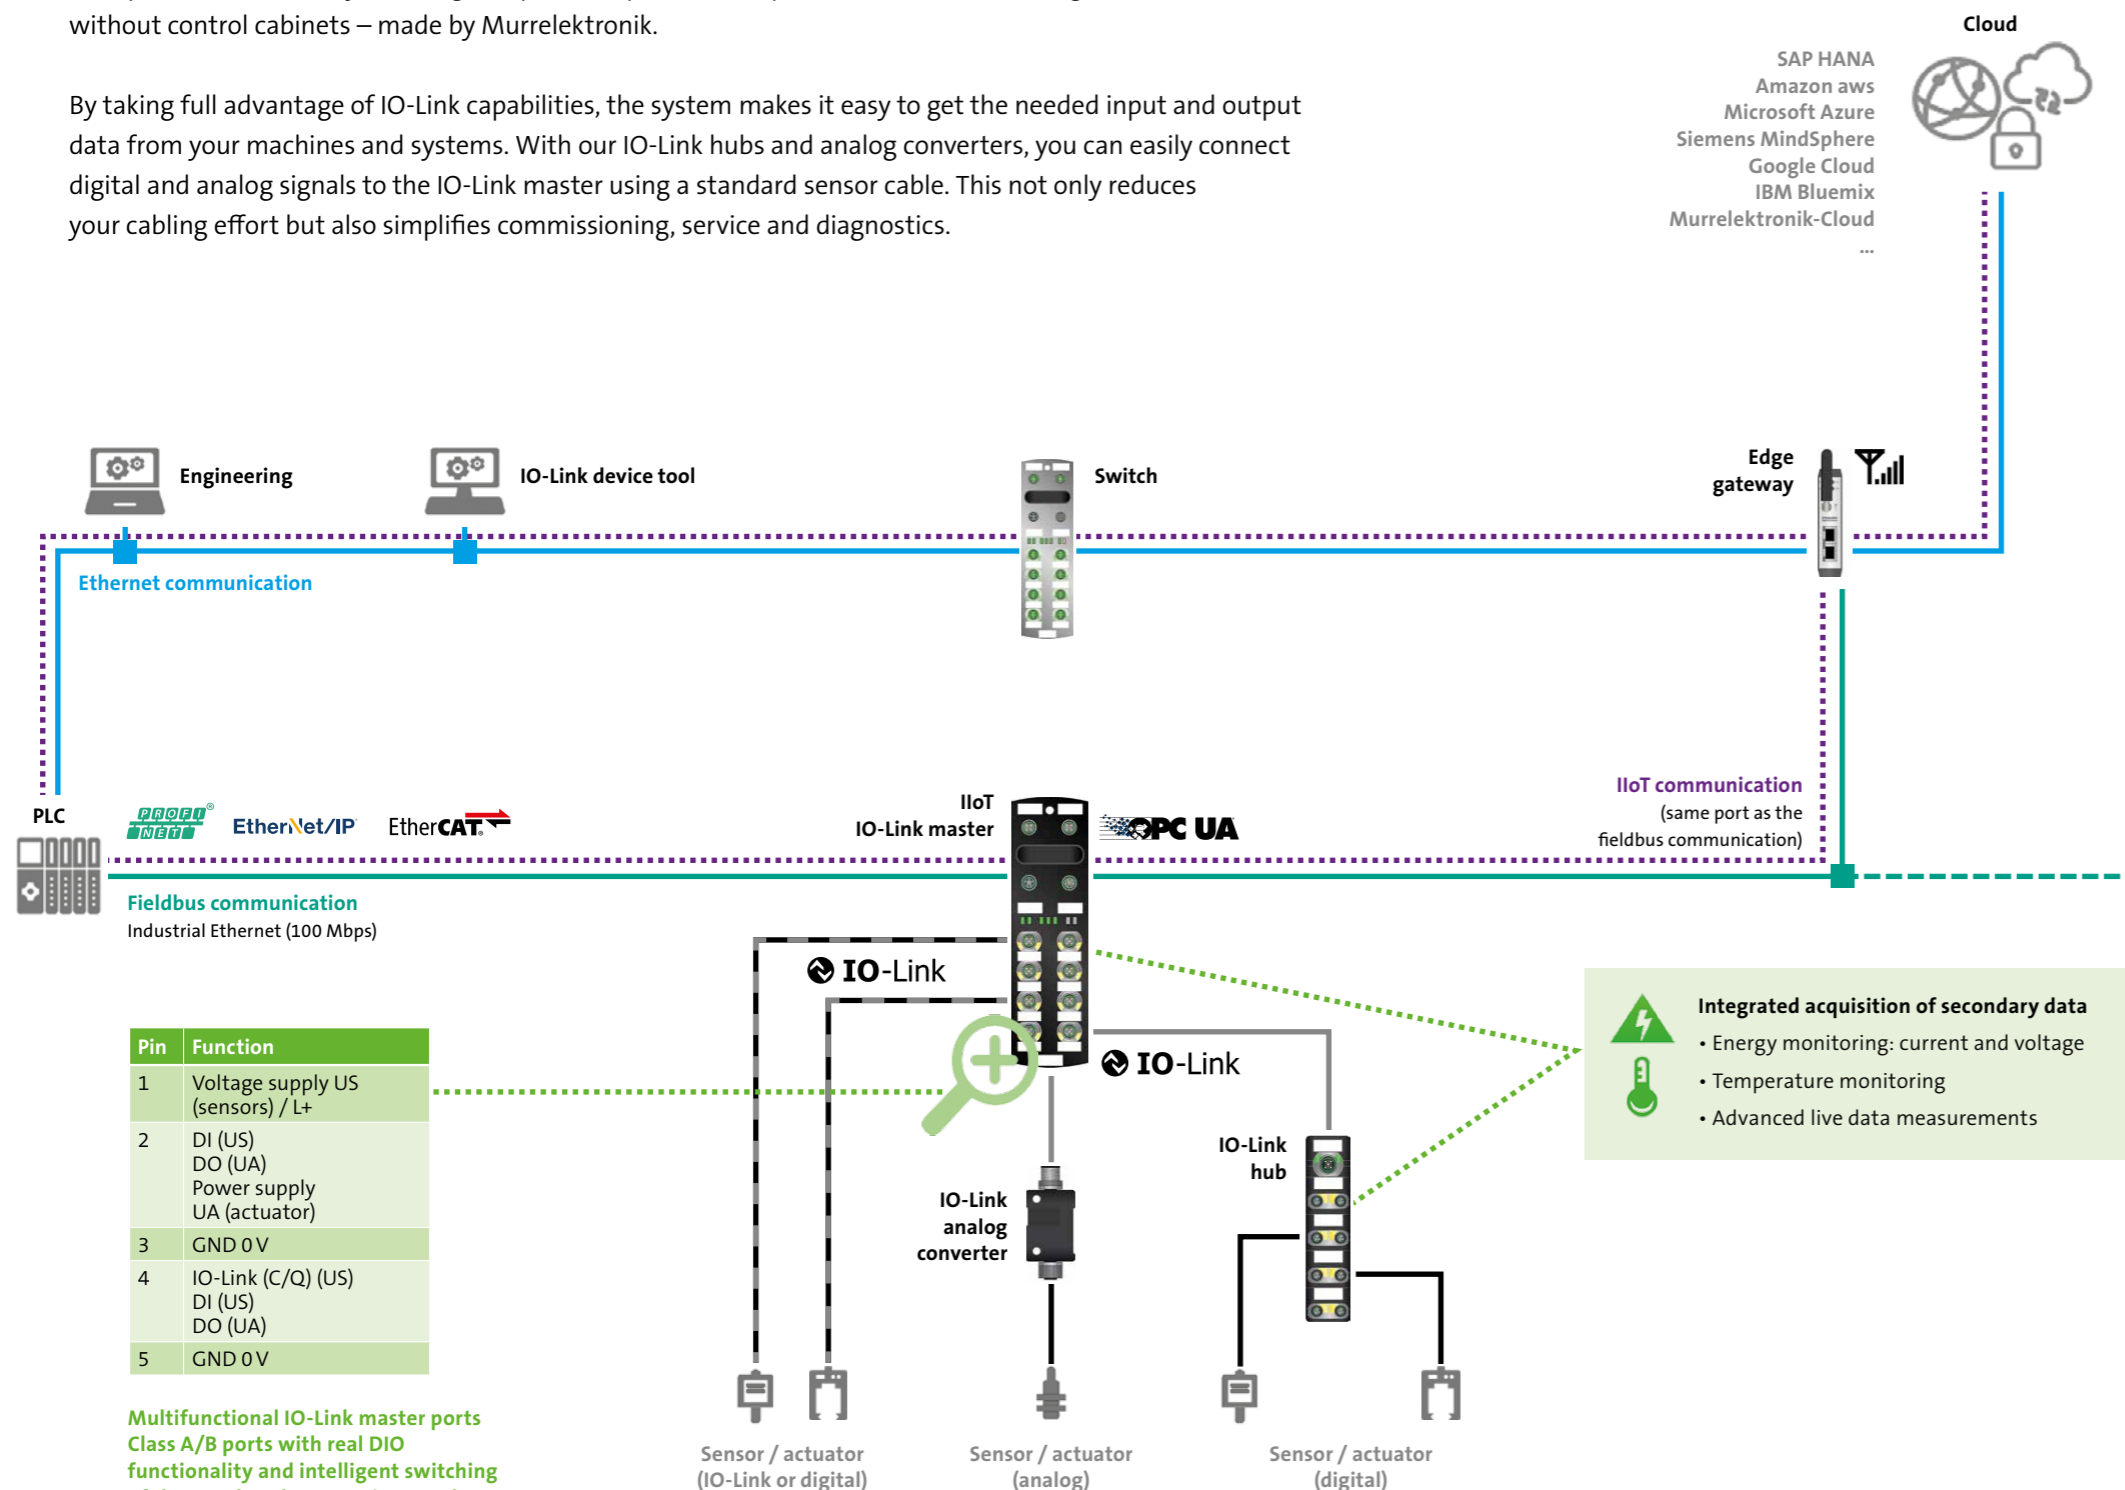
without control cabinets – made by Murrelektronik.

By taking full advantage of IO-Link capabilities, the system makes it easy to get the needed input and output data from your machines and systems. With our IO-Link hubs and analog converters, you can easily connect digital and analog signals to the IO-Link master using a standard sensor cable. This not only reduces your cabling effort but also simplifies commissioning, service and diagnostics.

Cloud

SAP HANA
Amazon aws
Microsoft Azure
Siemens MindSphere
Google Cloud
IBM Bluemix
Murrelektronik-Cloud
...

Engineering

IO-Link device tool

Switch

Edge gateway

Ethernet communication

IIoT communication
(same port as the fieldbus communication)

PLC

PROFI NET

EtherNet/IP

EtherCAT

IIoT
IO-Link master

OPC UA

Fieldbus communication
Industrial Ethernet (100 Mbps)

IO-Link

IO-Link

| Pin | Function |
|---|---|
| 1 | Voltage supply US (sensors) / L+ |
| 2 | DI (US)<br>DO (UA)<br>Power supply<br>UA (actuator) |
| 3 | GND 0 V |
| 4 | IO-Link (C/Q) (US)<br>DI (US)<br>DO (UA) |
| 5 | GND 0 V |

Multifunctional IO-Link master ports
Class A/B ports with real DIO functionality and intelligent switching

Integrated acquisition of secondary data
• Energy monitoring: current and voltage
• Temperature monitoring
• Advanced live data measurements

IO-Link hub

IO-Link analog converter

Sensor / actuator
(IO-Link or digital)

Sensor / actuator
(analog)

Sensor / actuator
(digital)